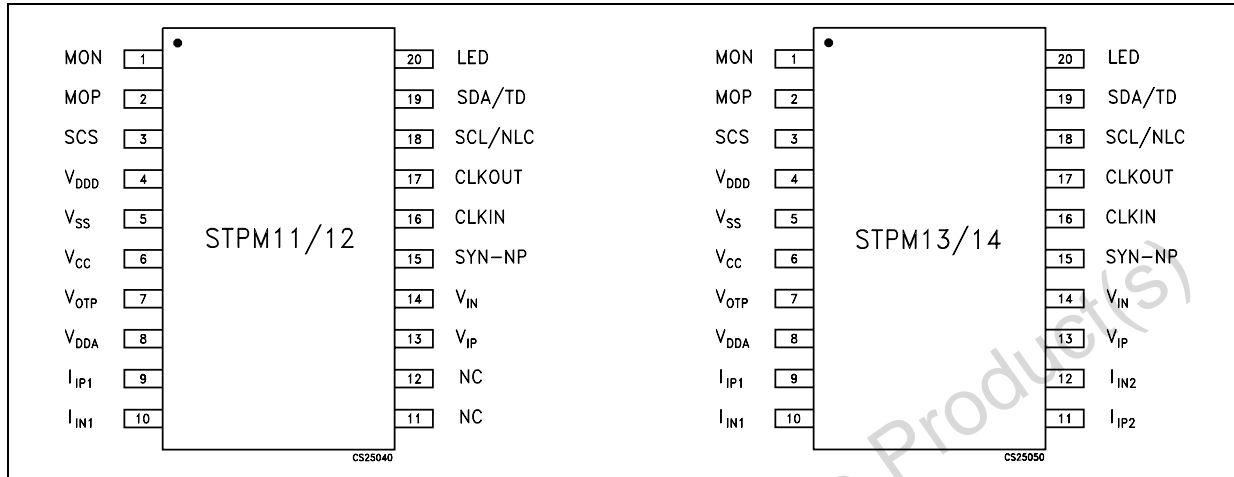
MON 1
MOP 2
SCS 3
$V_{DDD}$ 4
$V_{SS}$ 5
$V_{CC}$ 6
$V_{OTP}$ 7
$V_{DDA}$ 8
$I_{IP1}$ 9
$I_{IN1}$ 10

STPM11/12

20 LED
19 SDA/TD
18 SCL/NLC
17 CLKOUT
16 CLKIN
15 SYN-NP
14 $V_{IN}$
13 $V_{IP}$
12 NC
11 NC

CS25040

MON 1
MOP 2
SCS 3
$V_{DDD}$ 4
$V_{SS}$ 5
$V_{CC}$ 6
$V_{OTP}$ 7
$V_{DDA}$ 8
$I_{IP1}$ 9
$I_{IN1}$ 10

STPM13/14

20 LED
19 SDA/TD
18 SCL/NLC
17 CLKOUT
16 CLKIN
15 SYN-NP
14 $V_{IN}$
13 $V_{IP}$
12 $I_{IN2}$
11 $I_{IP2}$

CS25050

Product(s)